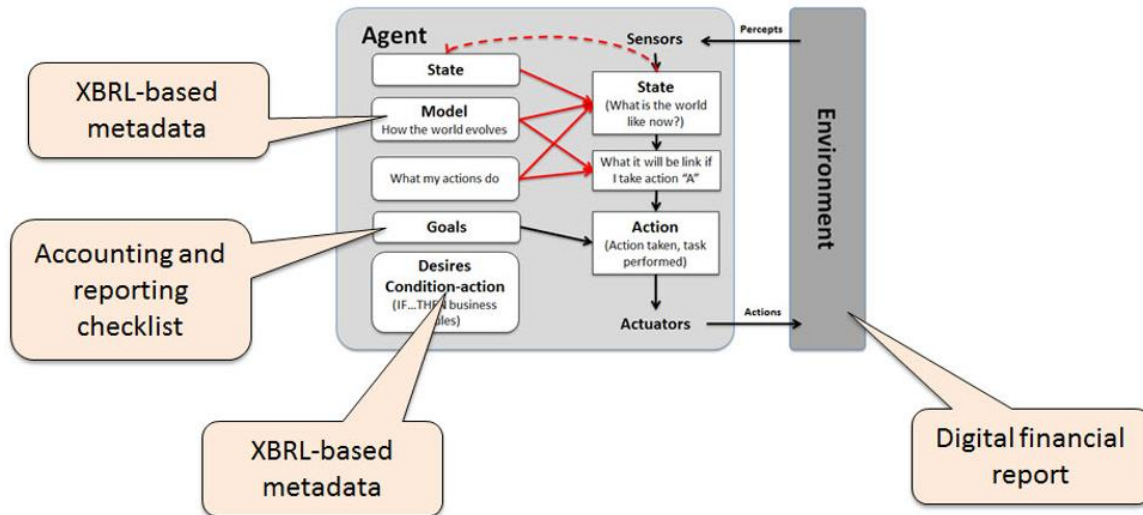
Agent

XBRL-based metadata

Accounting and reporting checklist

XBRL-based metadata

State

Model
How the world evolves

What my actions do

Goals

Desires
Condition-action
(IF...TH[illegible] business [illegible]les)

Sensors

Percepts

State
(What is the world like now?)

What it will be link if I take action "A"

Action
(Action taken, task performed)

Actuators

Actions

Environment

Digital financial report